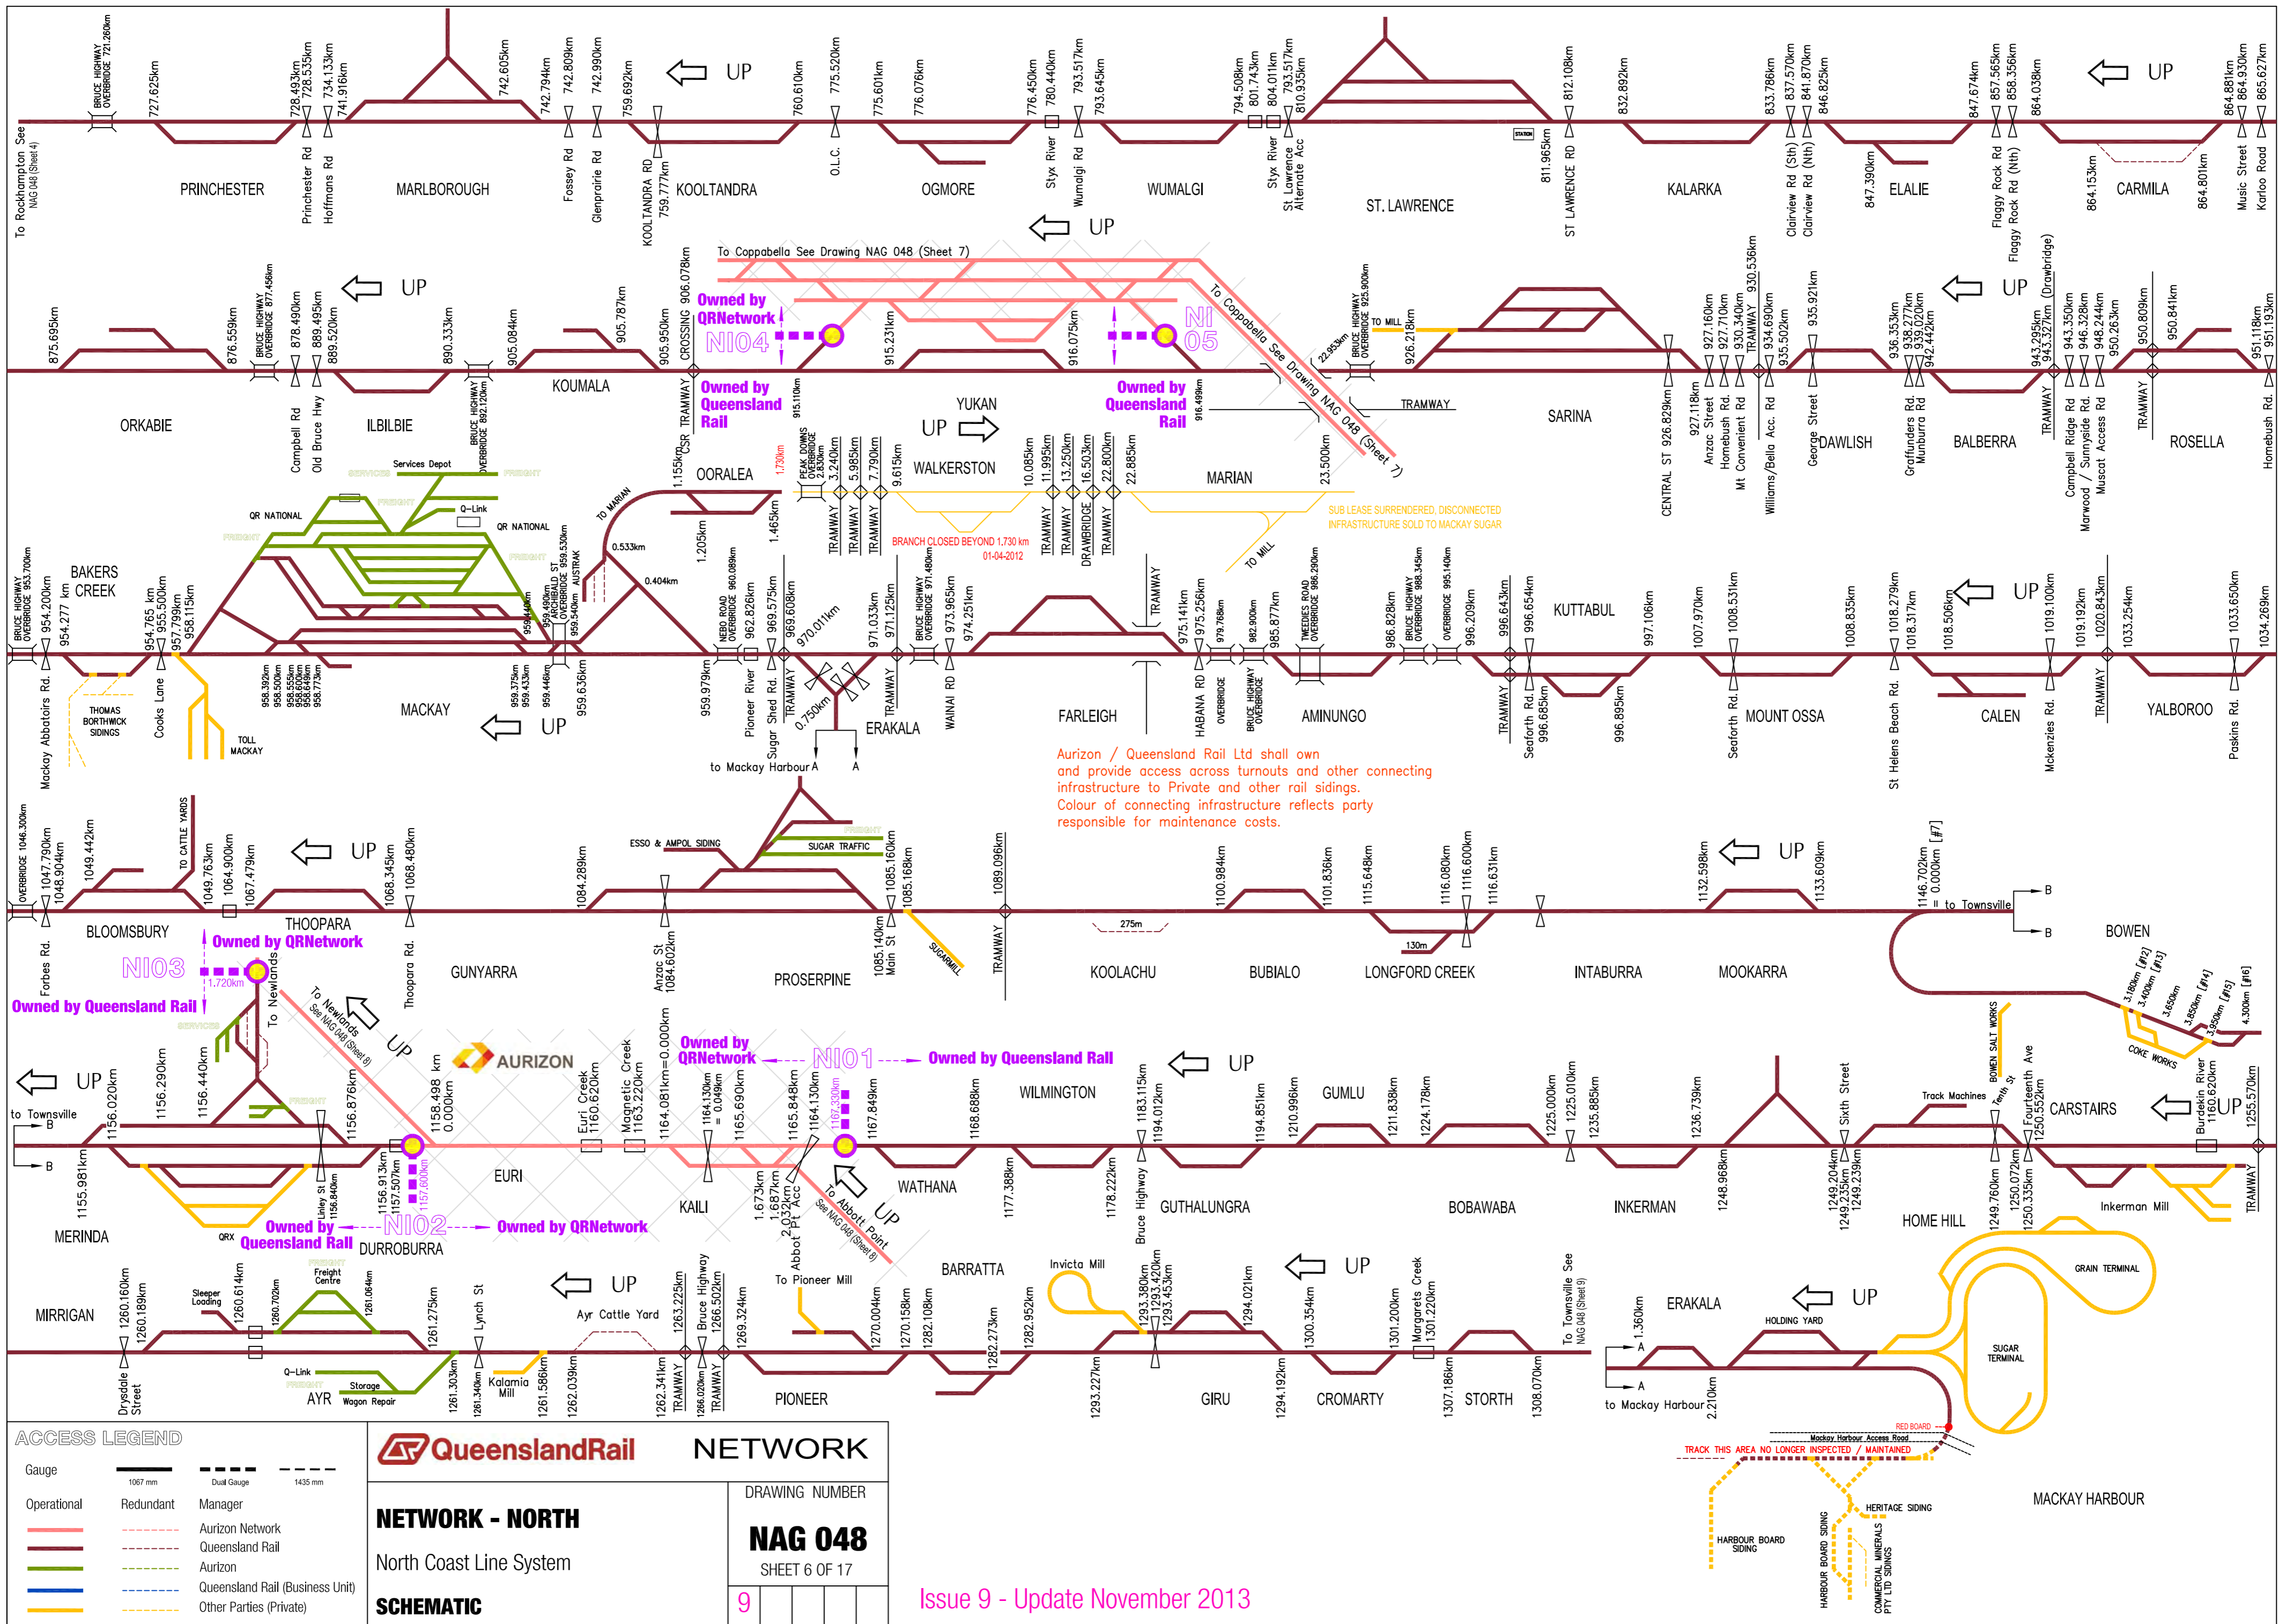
To Rockhampton See NAG 048 (Sheet 4)
BRUCE HIGHWAY OVERBRIDGE 721.260km
727.625km
PRINCHESTER
728.493km 728.535km
Princhester Rd
734.133km 741.916km
Hoffmans Rd
MARLBOROUGH
742.605km
742.794km
742.809km
Fossey Rd
742.990km
Glenprairie Rd
759.692km
KOOLTANDRA RD 759.777km
UP
KOOLTANDRA
760.610km
775.520km
O.L.C.
775.601km
776.076km
OGMORE
776.450km
780.440km
Styx River
793.517km
Wumalgi Rd
793.645km
WUMALGI
794.508km 801.743km
804.011km
Styx River
793.517km 810.935km
St Lawrence Alternate Acc
ST. LAWRENCE
811.965km
812.108km
ST LAWRENCE RD
832.892km
KALARKA
833.786km
837.570km
841.870km
846.825km
Clairview Rd (Sth)
Clairview Rd (Nth)
847.390km
ELALIE
847.674km
857.565km
858.356km
864.038km
Flaggy Rock Rd
Flaggy Rock Rd (Nth)
UP
864.153km
CARMILA
864.801km
864.881km 864.930km 865.627km
Music Street
Karloo Road

UP
To Coppabella See Drawing NAG 048 (Sheet 7)
875.695km
ORKABIE
876.559km
BRUCE HIGHWAY OVERBRIDGE 877.456km
878.490km
889.495km
889.520km
Campbell Rd
Old Bruce Hwy
UP
ILBILBIE
890.333km
BRUCE HIGHWAY OVERBRIDGE 892.120km
905.084km
KOUMALA
905.787km
905.950km
CROSSING 906.078km
TRAMWAY
Owned by QRNetwork
NI04
Owned by Queensland Rail
915.110km
915.231km
916.075km
NI05
Owned by Queensland Rail
916.499km
To Coppabella See Drawing NAG 048 (Sheet 7)
22.953km
BRUCE HIGHWAY OVERBRIDGE 925.900km
TO MILL
926.218km
TRAMWAY
SARINA
CENTRAL ST 926.829km
927.118km
Anzac Street
927.160km
927.710km
Homebush Rd.
Mt Convenient Rd
930.340km
930.536km TRAMWAY
934.690km
935.502km
Williams/Bella Acc. Rd
935.921km
George Street
DAWLISH
936.353km
938.277km
939.020km
942.442km
Graffunders Rd.
Munburra Rd
UP
BALBERRA
943.295km
943.327km (Drawbridge)
TRAMWAY
943.350km
946.328km
948.244km
950.263km
Campbell Ridge Rd
Marwood / Sunnyside Rd.
Muscat Access Rd
950.809km
TRAMWAY
950.841km
ROSELLA
951.118km
951.193km
Homebush Rd.

Services Depot
SERVICES
FREIGHT
QR NATIONAL
Q-Link
QR NATIONAL
FREIGHT
FREIGHT
TO MARIAN
0.533km
0.404km
CSR 1.155km
OORALEA
1.205km
1.465km
1.730km
PEAK DOWNS OVERBRIDGE 2.830km
3.240km
5.985km
7.790km
9.615km
TRAMWAY
TRAMWAY
TRAMWAY
YUKAN
UP
WALKERSTON
BRANCH CLOSED BEYOND 1.730 km 01-04-2012
10.085km
11.995km
13.250km
16.503km
22.800km
22.885km
TRAMWAY
TRAMWAY
DRAWBRIDGE
TRAMWAY
MARIAN
23.500km
TO MILL
SUB LEASE SURRENDERED. DISCONNECTED INFRASTRUCTURE SOLD TO MACKAY SUGAR

BAKERS CREEK
BRUCE HIGHWAY OVERBRIDGE 953.700km
954.200km
954.277 km
954.765 km
955.500km
957.799km
958.115km
Mackay Abbotoirs Rd.
Cooks Lane
THOMAS BORTHWICK SIDINGS
TOLL MACKAY
958.392km 958.500km 958.555km 958.600km 958.648km 958.773km
MACKAY
UP
959.440km
959.375km 959.433km
959.446km
959.490km ARCHIBALD ST OVERBRIDGE 959.530km
959.540km AUSTRAK
959.636km
959.979km
NEBO ROAD OVERBRIDGE 960.089km
962.826km
Pioneer River
969.575km
Sugar Shed Rd.
969.608km
TRAMWAY
970.011km
0.750km
to Mackay Harbour A
A
971.033km
971.125km
TRAMWAY
ERAKALA
BRUCE HIGHWAY OVERBRIDGE 971.480km
973.965km
WAINAI RD
974.251km
FARLEIGH
TRAMWAY
975.141km
975.256km
HABANA RD
978.768km
OVERBRIDGE
982.900km
BRUCE HIGHWAY OVERBRIDGE
985.877km
AMINUNGO
TWEEDIES ROAD OVERBRIDGE 986.290km
986.828km
BRUCE HIGHWAY OVERBRIDGE 988.345km
OVERBRIDGE 995.140km
996.209km
996.643km
TRAMWAY
996.654km
Seaforth Rd.
996.685km
996.895km
KUTTABUL
997.106km
1007.970km
1008.531km
Seaforth Rd.
MOUNT OSSA
1008.835km
1018.279km
1018.317km
St Helens Beach Rd.
1018.506km
UP
CALEN
1019.100km
Mckenzies Rd.
1019.192km
1020.843km
TRAMWAY
1033.254km
YALBOROO
1033.650km
Paskins Rd.
1034.269km

Aurizon / Queensland Rail Ltd shall own and provide access across turnouts and other connecting infrastructure to Private and other rail sidings. Colour of connecting infrastructure reflects party responsible for maintenance costs.

OVERBRIDGE 1046.300km
1047.790km
1048.904km
1049.442km
TO CATTLE YARDS
1049.763km
1064.900km
1067.479km
UP
1068.345km
1068.480km
BLOOMSBURY
THOOPARA
Owned by QRNetwork
Forbes Rd.
Thoopara Rd.
NI03
1.720km
Owned by Queensland Rail
To Newlands
GUNYARRA
1084.289km
ESSO & AMPOL SIDING
Anzac St 1084.602km
FREIGHT
SUGAR TRAFFIC
PROSERPINE
1085.160km
1085.168km
1085.140km Main St
SUGARMILL
1089.096km
TRAMWAY
275m
KOOLACHU
1100.984km
BUBIALO
1101.836km
1115.648km
130m
LONGFORD CREEK
1116.080km
1116.600km
1116.631km
INTABURRA
1132.598km
UP
1133.609km
MOOKARRA
1146.702km = 0.000km [#7]
to Townsville
B
B
BOWEN
3.180km [#12]
3.400km [#13]
3.650km
3.850km [#14]
3.950km [#15]
4.300km [#16]
COKE WORKS
BOWEN SALT WORKS

UP
to Townsville
B
B
1155.981km
1156.020km
1156.290km
1156.440km
MERINDA
QRX
SERVICES
FREIGHT
Lindsay St 1156.840km
1156.876km
To Newlands See NAG 048 (Sheet 8)
UP
1156.913km 1157.507km
1157.600km
Owned by Queensland Rail
NI02
Owned by QRNetwork
DURROBURRA
1158.498 km = 0.000km
AURIZON
EURI
Euri Creek 1160.620km
Magnetic Creek 1163.220km
1164.081km=0.000km
KAILI
1164.130km = 0.049km
1165.690km
Owned by QRNetwork
NI01
Owned by Queensland Rail
1165.848km
1164.130km
1167.330km
1167.849km
1.673km
1.687km
2.032km
Abbot Pt Acc
To Abbott Point See NAG 048 (Sheet 8)
UP
WATHANA
1168.688km
WILMINGTON
UP
1177.388km
1178.222km
1183.115km
1194.012km
Bruce Highway
GUTHALUNGRA
1194.851km
1210.996km
GUMLU
1211.838km
1224.178km
BOBAWABA
1225.000km
1225.010km
1235.885km
INKERMAN
1236.739km
1248.968km
Sixth Street
1249.204km
1249.235km
1249.239km
HOME HILL
Track Machines
Tenth St
Fourteenth Ave
1249.760km
1250.072km
1250.335km
1250.552km
CARSTAIRS
UP
Burdekin River 1160.620km
1255.570km
Inkerman Mill
TRAMWAY

MIRRIGAN
Drysdale Street
1260.160km
1260.189km
Sleeper Loading
1260.614km
1260.702km
Freight Centre
1261.064km
Q-Link
FREIGHT
Storage
Wagon Repair
AYR
1261.275km
1261.303km
Lynch St
1261.340km
Kalamia Mill
1261.586km
1262.039km
UP
Ayr Cattle Yard
1262.341km
TRAMWAY
1263.225km
1266.020km
Bruce Highway
1266.502km
TRAMWAY
1269.324km
To Pioneer Mill
PIONEER
1270.004km
1270.158km
1282.108km
BARRATTA
1282.273km
1282.952km
Invicta Mill
1293.227km
1293.380km
1293.420km
1293.453km
GIRU
1294.021km
1294.192km
UP
1300.354km
CROMARTY
1301.200km
Margarets Creek 1301.220km
1307.186km
STORTH
1308.070km
To Townsville See NAG 048 (Sheet 9)
A
A
1.360km
to Mackay Harbour
2.210km
ERAKALA
UP
HOLDING YARD
GRAIN TERMINAL
SUGAR TERMINAL
RED BOARD
Mackay Harbour Access Road
TRACK THIS AREA NO LONGER INSPECTED / MAINTAINED
HERITAGE SIDING
HARBOUR BOARD SIDING
HARBOUR BOARD SIDING
COMMERCIAL MINERALS PTY LTD SIDINGS
MACKAY HARBOUR

ACCESS LEGEND
Gauge
1067 mm
Dual Gauge
1435 mm
Operational
Redundant
Manager
Aurizon Network
Queensland Rail
Aurizon
Queensland Rail (Business Unit)
Other Parties (Private)

QueenslandRail
NETWORK
NETWORK - NORTH
North Coast Line System
SCHEMATIC
DRAWING NUMBER
NAG 048
SHEET 6 OF 17
9
Issue 9 - Update November 2013